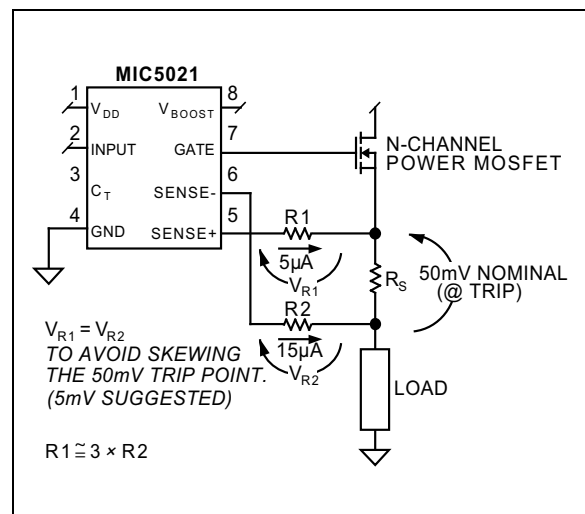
MIC5021

1 $V_{DD}$

2 INPUT

3 $C_T$

4 GND

8 $V_{BOOST}$

7 GATE

6 SENSE-

5 SENSE+

N-CHANNEL POWER MOSFET

R1

5µA

$V_{R1}$

$R_S$

50mV NOMINAL (@ TRIP)

R2

15µA

$V_{R2}$

LOAD

$V_{R1} = V_{R2}$
TO AVOID SKEWING THE 50mV TRIP POINT. (5mV SUGGESTED)

$R1 \cong 3 \times R2$